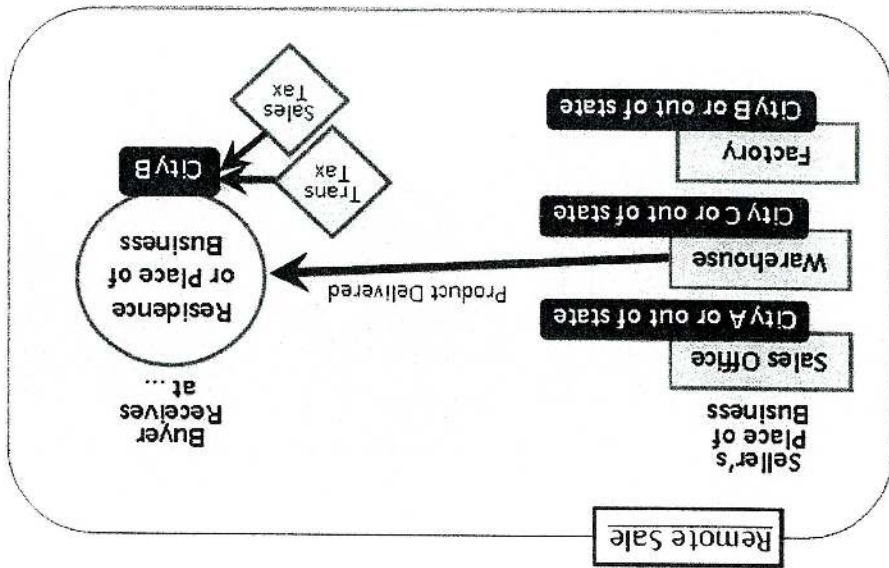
Remote Sale

Seller's Place of Business

Sales Office

City A or out of state

Warehouse

City C or out of state

Factory

City B or out of state

Product Delivered

Buyer Receives at ...

Residence or Place of Business

City B

Trans Tax

Sales Tax